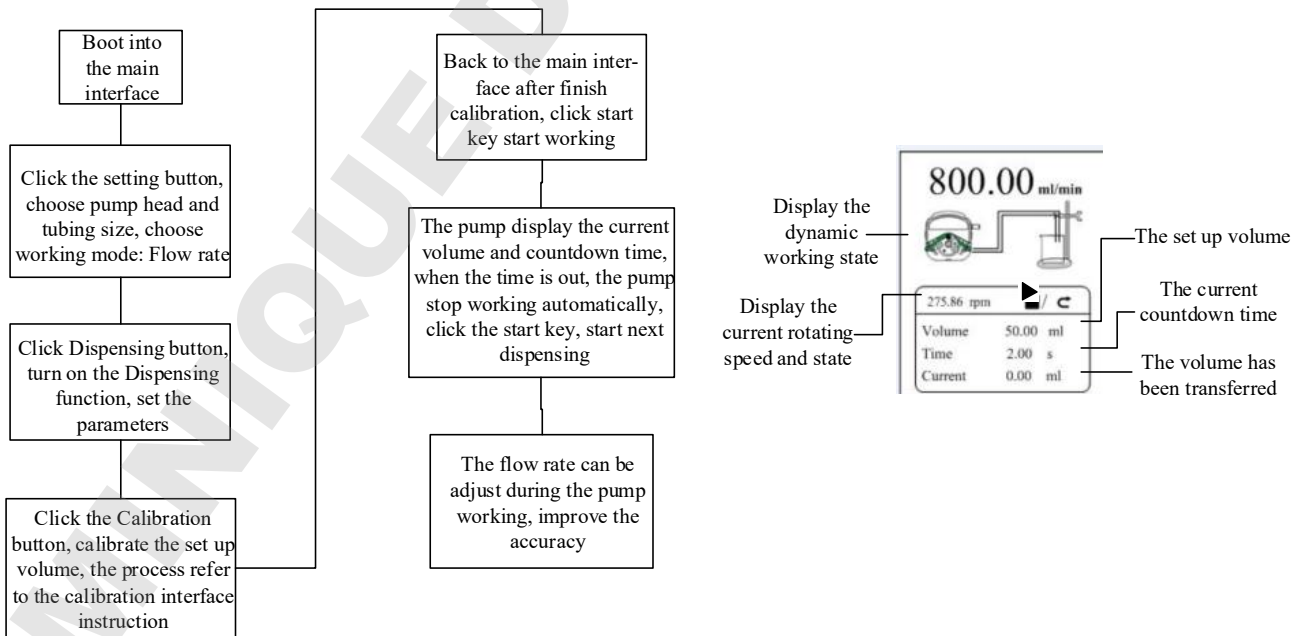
Boot into the main interface

Click the setting button, choose pump head and tubing size, choose working mode: Flow rate

Click Dispensing button, turn on the Dispensing function, set the parameters

Click the Calibration button, calibrate the set up volume, the process refer to the calibration interface instruction

Back to the main interface after finish calibration, click start key start working

The pump display the current volume and countdown time, when the time is out, the pump stop working automatically, click the start key, start next dispensing

The flow rate can be adjust during the pump working, improve the accuracy

800.00 ml/min

Display the dynamic working state

Display the current rotating speed and state

275.86 rpm

| Volume | 50.00 | ml |
|---|---|---|
| Time | 2.00 | s |
| Current | 0.00 | ml |

The set up volume

The current countdown time

The volume has been transferred